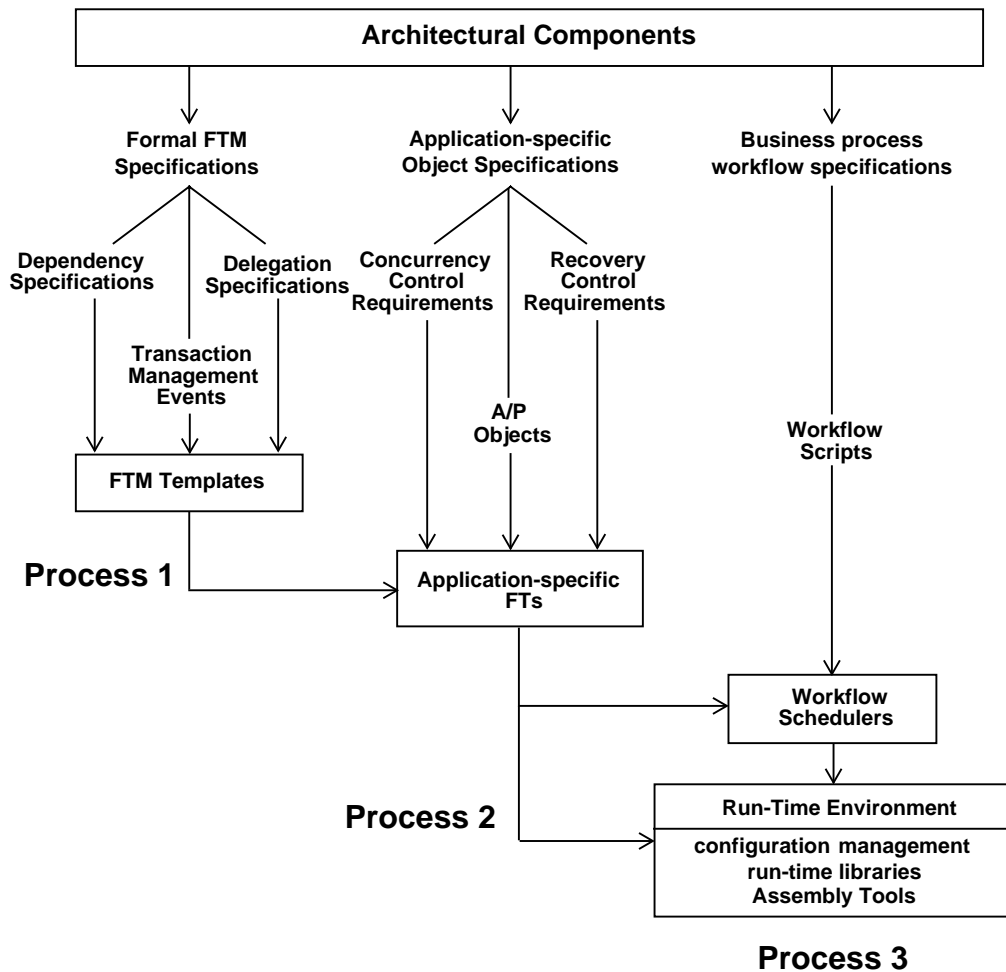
Architectural Components

Formal FTM Specifications

Application-specific Object Specifications

Business process workflow specifications

Dependency Specifications

Delegation Specifications

Transaction Management Events

Concurrency Control Requirements

Recovery Control Requirements

A/P Objects

Workflow Scripts

FTM Templates

Process 1

Application-specific FTs

Workflow Schedulers

Process 2

Run-Time Environment

configuration management
run-time libraries
Assembly Tools

Process 3